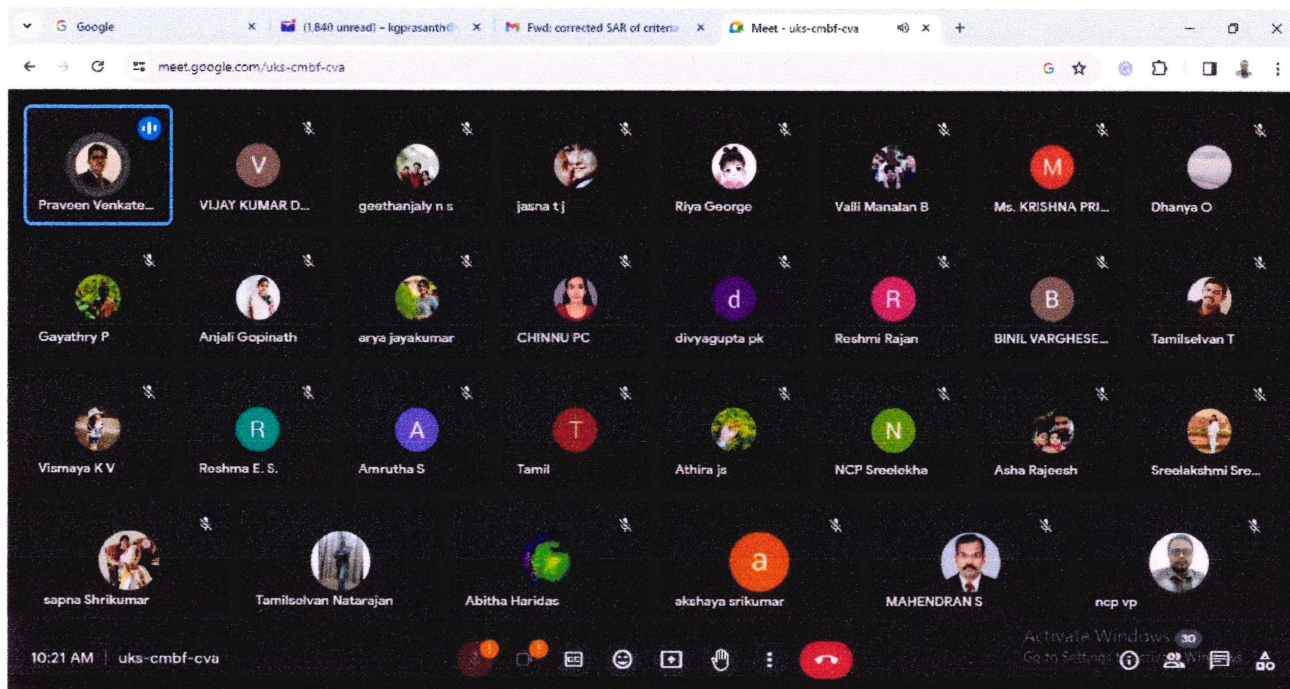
Google
(1,840 unread) - kgprasanth
Fwd: corrected SAR of criteria
Meet - uks-cmbf-cva
meet.google.com/uks-cmbf-cva

V
M
Pravoen Venkate...
VIJAY KUMAR D...
geethanjaly n s
jasna t j
Riya George
Valli Manalan B
Ms. KRISHNA PRI...
Dhanya O

d
R
B
Gayathry P
Anjali Gopinath
arya jayakumar
CHINNU PC
divyagupta pk
Reshmi Rajan
BINIL VARGHESE...
Tamilselvan T

R
A
T
N
Vismaya K V
Reshma E. S.
Amrutha S
Tamil
Athira js
NCP Sreelekha
Asha Rajeesh
Sreelakshmi Sre...

a
sapna Shrikumar
Tamilsolvan Natarajan
Abitha Haridas
akshaya srikumar
MAHENDRAN S
ncp vp

Activate Windows
Go to Settings to activate Windows.
30
10:21 AM | uks-cmbf-cva